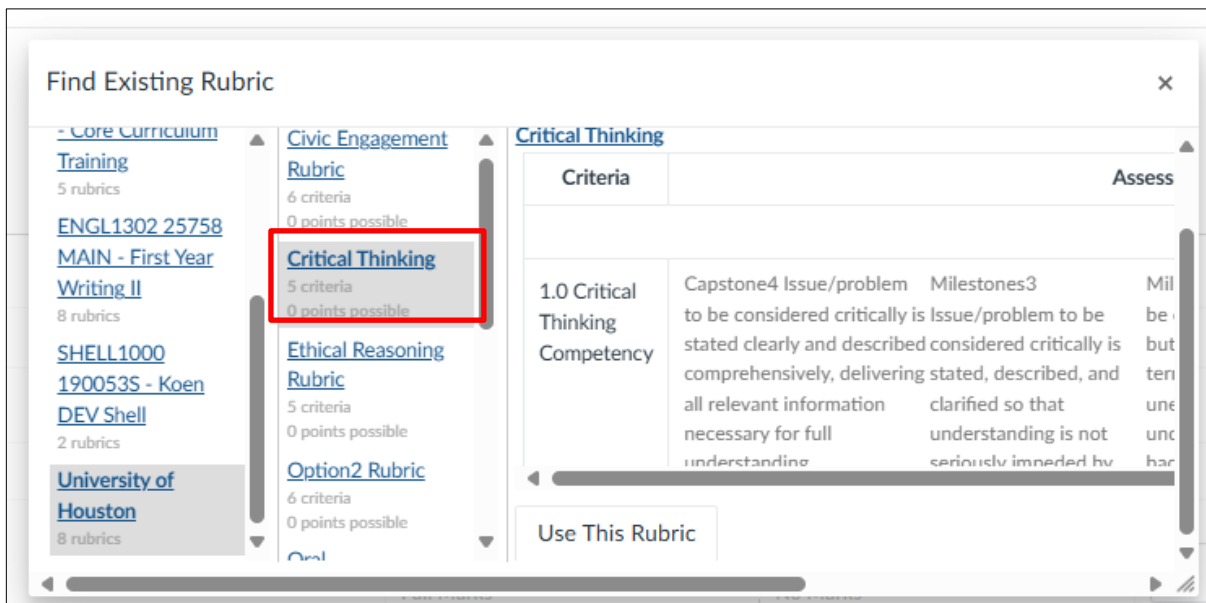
Find Existing Rubric

×

- Core Curriculum Training
5 rubrics

ENGL1302 25758 MAIN - First Year Writing II
8 rubrics

SHELL1000 190053S - Koen DEV Shell
2 rubrics

University of Houston
8 rubrics

Civic Engagement Rubric
6 criteria
0 points possible

Critical Thinking
5 criteria
0 points possible

Ethical Reasoning Rubric
5 criteria
0 points possible

Option2 Rubric
6 criteria
0 points possible

Oral

Critical Thinking

| Criteria | Assess |
|---|---|
| | |
| 1.0 Critical Thinking Competency | Capstone4 Issue/problem to be considered critically is stated clearly and described comprehensively, delivering all relevant information necessary for full understanding | Milestones3 Issue/problem to be considered critically is stated, described, and clarified so that understanding is not seriously impeded by | Mil be but ter une unc bac |

Use This Rubric